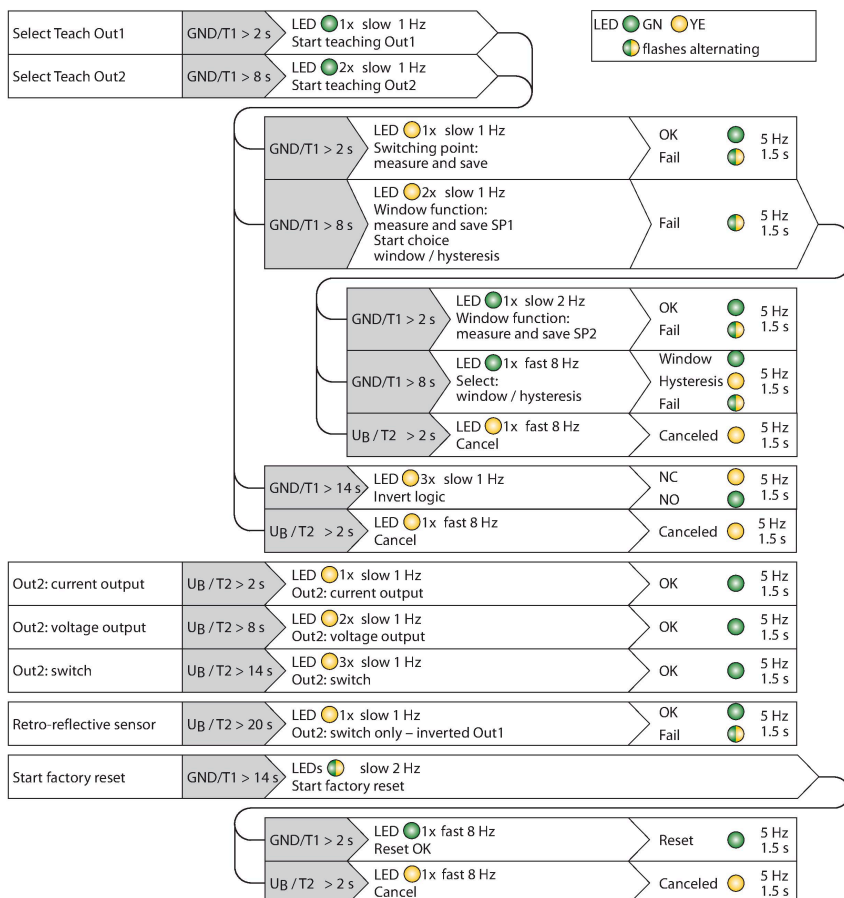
LED GN YE
flashes alternating

Select Teach Out1 | GND/T1 > 2 s | LED 1x slow 1 Hz Start teaching Out1

Select Teach Out2 | GND/T1 > 8 s | LED 2x slow 1 Hz Start teaching Out2

GND/T1 > 2 s | LED 1x slow 1 Hz Switching point: measure and save | OK 5 Hz Fail 1.5 s

GND/T1 > 8 s | LED 2x slow 1 Hz Window function: measure and save SP1 Start choice window / hysteresis | Fail 5 Hz 1.5 s

GND/T1 > 2 s | LED 1x slow 2 Hz Window function: measure and save SP2 | OK 5 Hz Fail 1.5 s

GND/T1 > 8 s | LED 1x fast 8 Hz Select: window / hysteresis | Window Hysteresis Fail 5 Hz 1.5 s

$U_B$ / T2 > 2 s | LED 1x fast 8 Hz Cancel | Canceled 5 Hz 1.5 s

GND/T1 > 14 s | LED 3x slow 1 Hz Invert logic | NC NO 5 Hz 1.5 s

$U_B$ / T2 > 2 s | LED 1x fast 8 Hz Cancel | Canceled 5 Hz 1.5 s

Out2: current output | $U_B$ / T2 > 2 s | LED 1x slow 1 Hz Out2: current output | OK 5 Hz 1.5 s

Out2: voltage output | $U_B$ / T2 > 8 s | LED 2x slow 1 Hz Out2: voltage output | OK 5 Hz 1.5 s

Out2: switch | $U_B$ / T2 > 14 s | LED 3x slow 1 Hz Out2: switch | OK 5 Hz 1.5 s

Retro-reflective sensor | $U_B$ / T2 > 20 s | LED 1x slow 1 Hz Out2: switch only – inverted Out1 | OK Fail 5 Hz 1.5 s

Start factory reset | GND/T1 > 14 s | LEDs slow 2 Hz Start factory reset

GND/T1 > 2 s | LED 1x fast 8 Hz Reset OK | Reset 5 Hz 1.5 s

$U_B$ / T2 > 2 s | LED 1x fast 8 Hz Cancel | Canceled 5 Hz 1.5 s